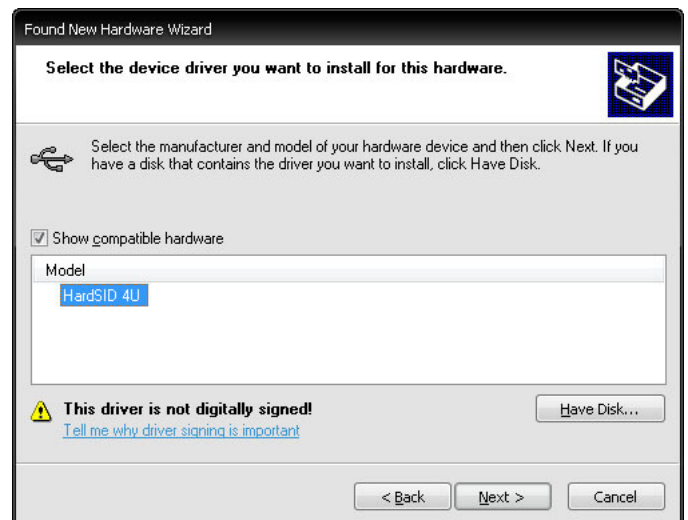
Found New Hardware Wizard

Select the device driver you want to install for this hardware.

Select the manufacturer and model of your hardware device and then click Next. If you have a disk that contains the driver you want to install, click Have Disk.

Show compatible hardware

Model

HardSID 4U

This driver is not digitally signed!

Tell me why driver signing is important

Have Disk...

< Back

Next >

Cancel